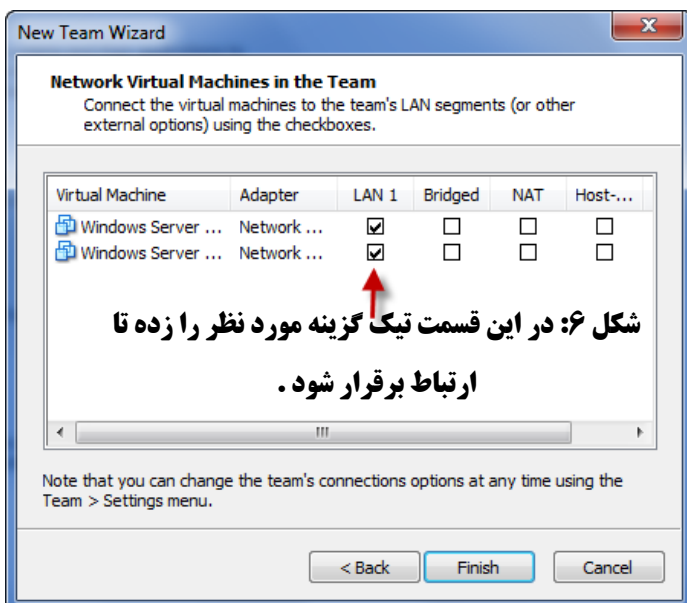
New Team Wizard

Network Virtual Machines in the Team
Connect the virtual machines to the team's LAN segments (or other external options) using the checkboxes.

| Virtual Machine | Adapter | LAN 1 | Bridged | NAT | Host-... |
|---|---|---|---|---|---|
| Windows Server ... | Network ... | ☑ | ☐ | ☐ | ☐ |
| Windows Server ... | Network ... | ☑ | ☐ | ☐ | ☐ |

شکل ۶: در این قسمت تیک گزینه مورد نظر را زده تا ارتباط برقرار شود .

Note that you can change the team's connections options at any time using the Team > Settings menu.

< Back
Finish
Cancel